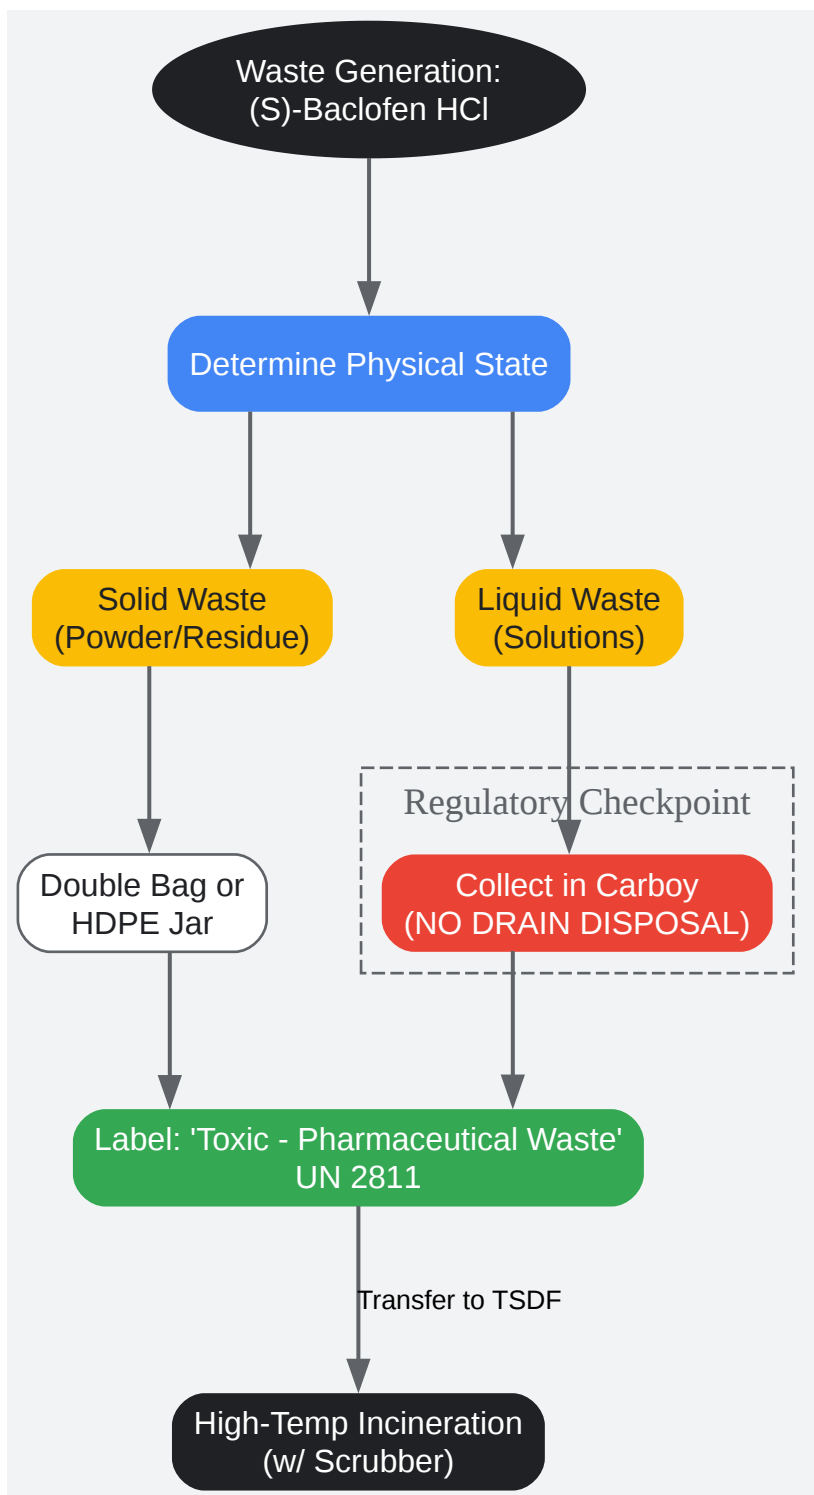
Waste Generation:
(S)-Baclofen HCl

Determine Physical State

Solid Waste
(Powder/Residue)

Liquid Waste
(Solutions)

Regulatory Checkpoint

Double Bag or
HDPE Jar

Collect in Carboy
(NO DRAIN DISPOSAL)

Label: 'Toxic - Pharmaceutical Waste'
UN 2811

Transfer to TSDF

High-Temp Incineration
(w/ Scrubber)